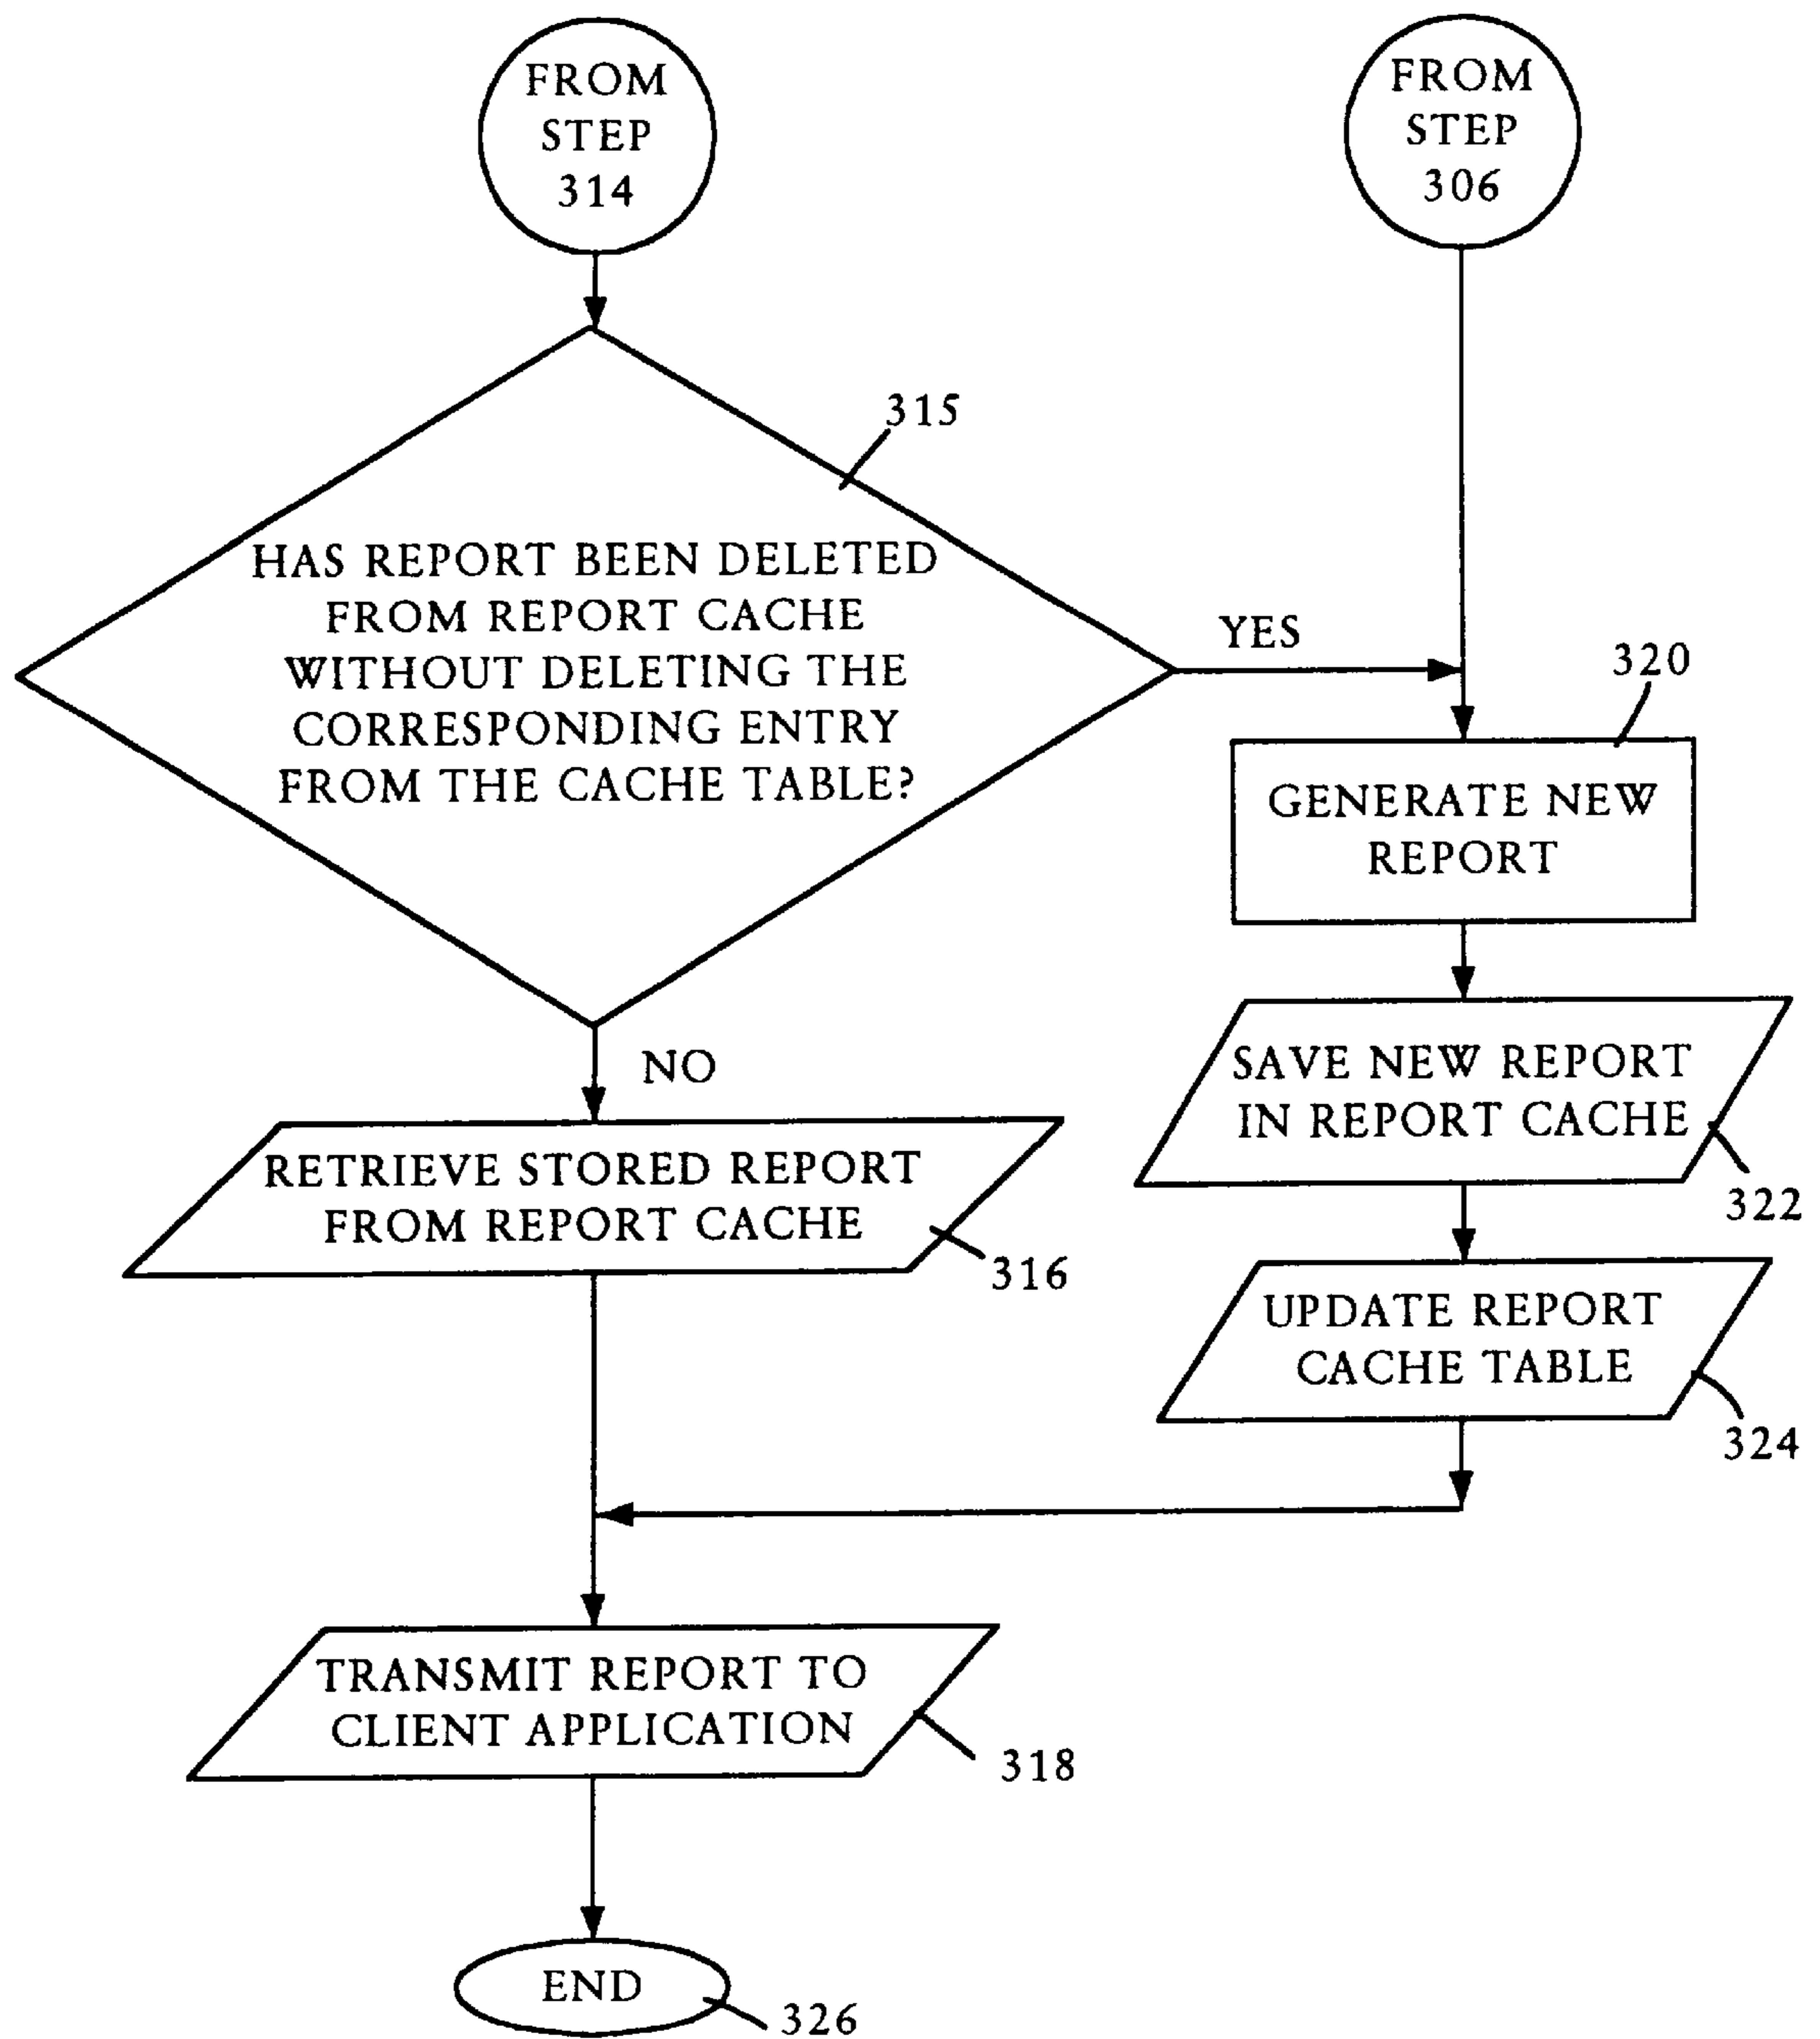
FROM STEP 314

FROM STEP 306

315

HAS REPORT BEEN DELETED FROM REPORT CACHE WITHOUT DELETING THE CORRESPONDING ENTRY FROM THE CACHE TABLE?

YES

320

GENERATE NEW REPORT

NO

SAVE NEW REPORT IN REPORT CACHE

322

RETRIEVE STORED REPORT FROM REPORT CACHE

316

UPDATE REPORT CACHE TABLE

324

TRANSMIT REPORT TO CLIENT APPLICATION

318

END

326